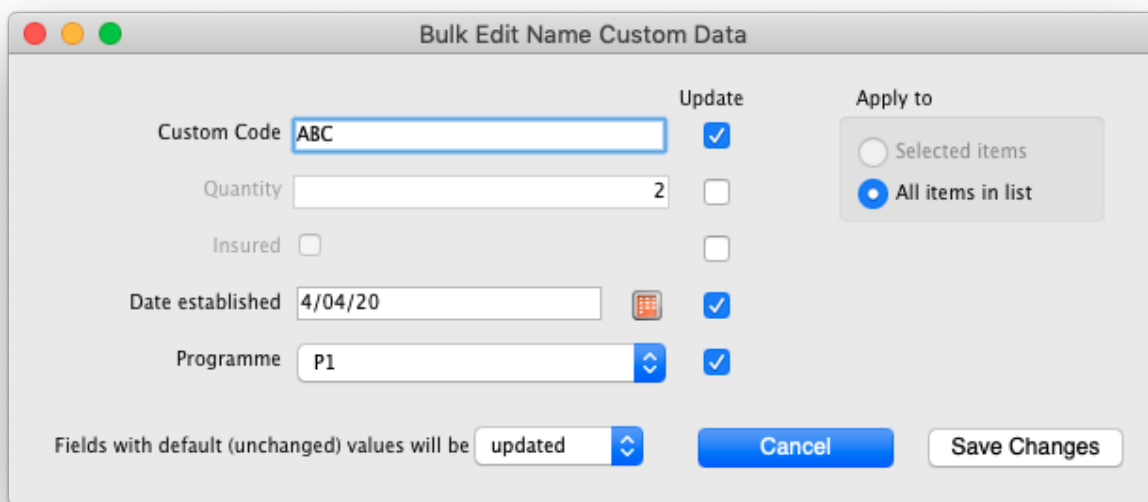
Bulk Edit Name Custom Data

Update

Apply to

Custom Code ABC

Selected items

All items in list

Quantity 2

Insured

Date established 4/04/20

Programme P1

Fields with default (unchanged) values will be updated

Cancel

Save Changes